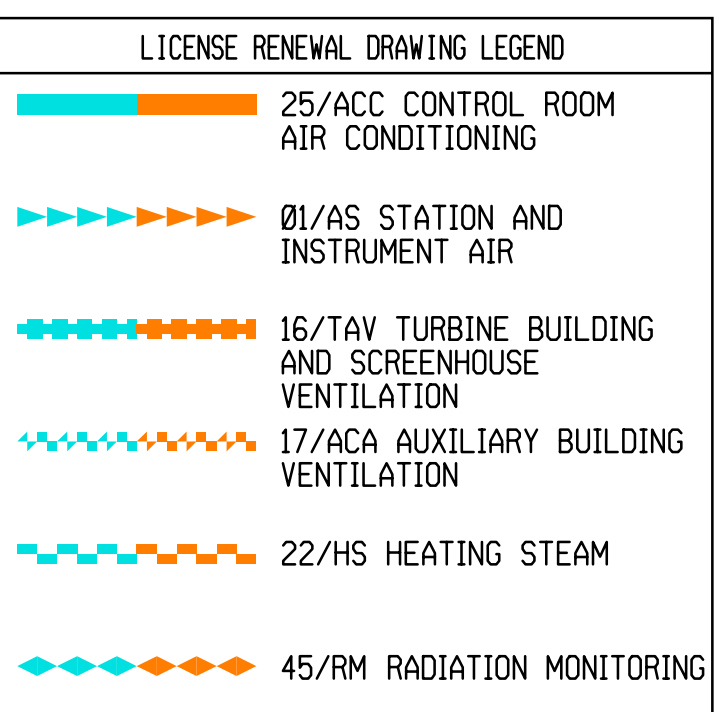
LICENSE RENEWAL DRAWING LEGEND

25/ACC CONTROL ROOM AIR CONDITIONING

Ø1/AS STATION AND INSTRUMENT AIR

16/TAV TURBINE BUILDING AND SCREENHOUSE VENTILATION

17/ACA AUXILIARY BUILDING VENTILATION

22/HS HEATING STEAM

45/RM RADIATION MONITORING